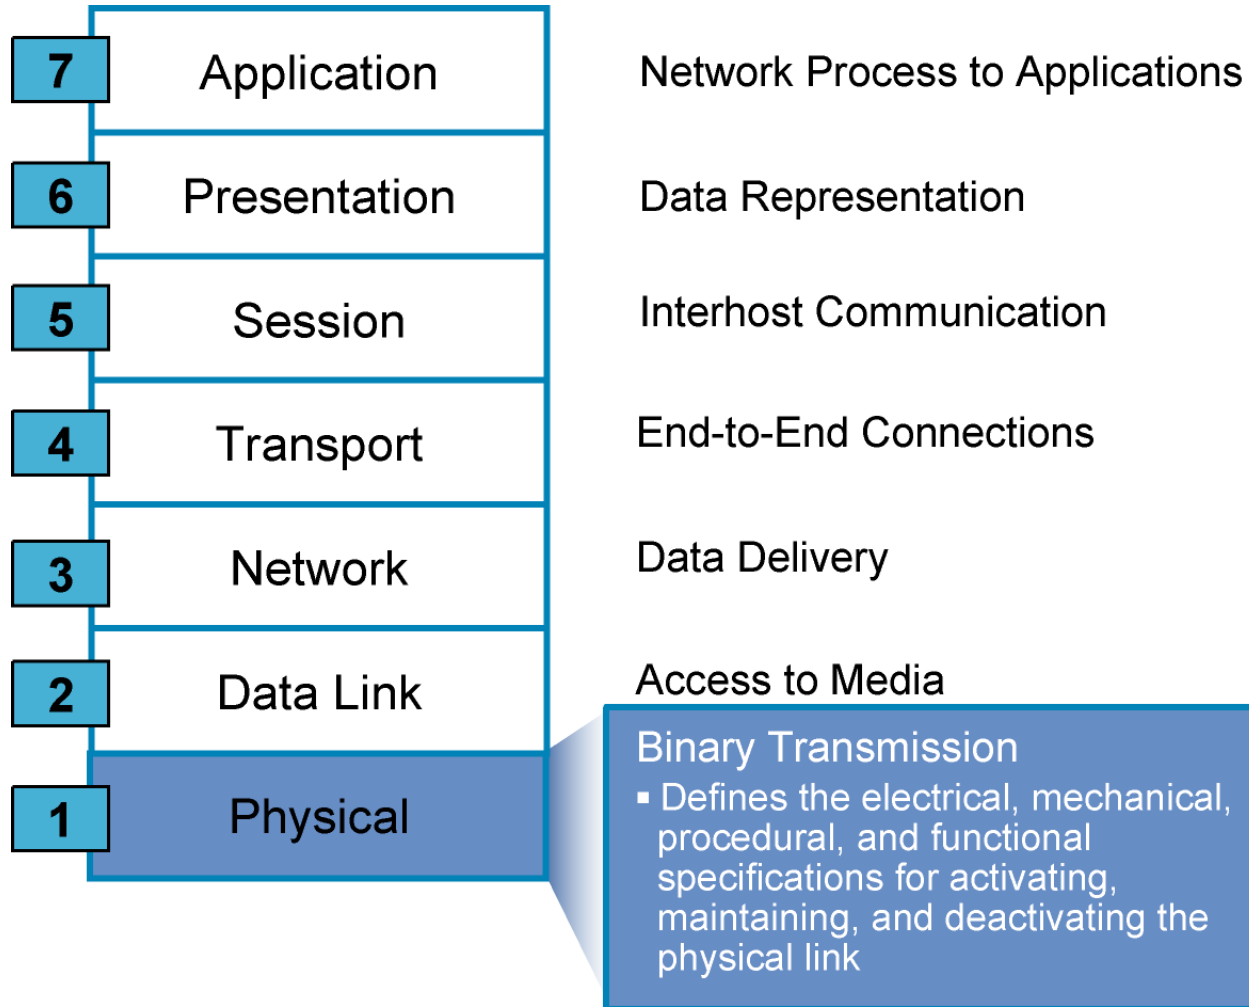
7 Application
Network Process to Applications

6 Presentation
Data Representation

5 Session
Interhost Communication

4 Transport
End-to-End Connections

3 Network
Data Delivery

2 Data Link
Access to Media

1 Physical
Binary Transmission

▪ Defines the electrical, mechanical, procedural, and functional specifications for activating, maintaining, and deactivating the physical link